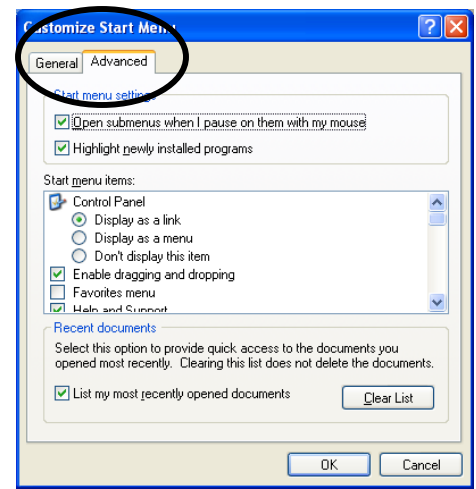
Customize Start Menu

General Advanced

Start menu settings

Open submenus when I pause on them with my mouse

Highlight newly installed programs

Start menu items:

Control Panel

Display as a link

Display as a menu

Don't display this item

Enable dragging and dropping

Favorites menu

Help and Support

Recent documents

Select this option to provide quick access to the documents you opened most recently. Clearing this list does not delete the documents.

List my most recently opened documents

Clear List

OK

Cancel